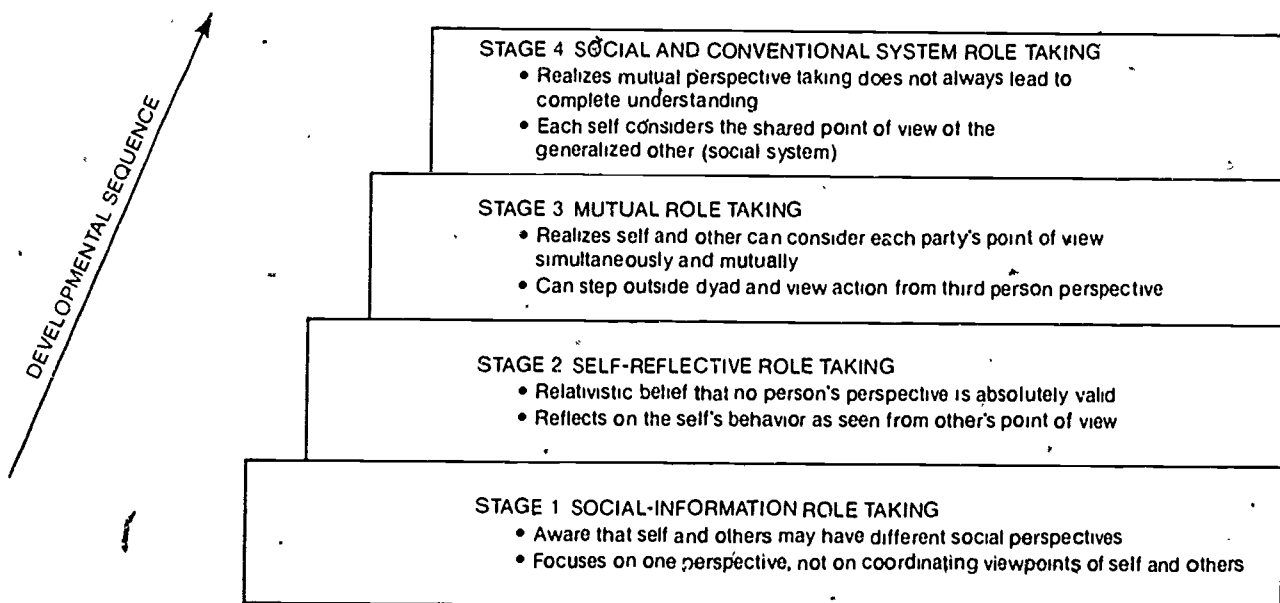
DEVELOPMENTAL SEQUENCE

STAGE 4 SOCIAL AND CONVENTIONAL SYSTEM ROLE TAKING
• Realizes mutual perspective taking does not always lead to complete understanding
• Each self considers the shared point of view of the generalized other (social system)

STAGE 3 MUTUAL ROLE TAKING
• Realizes self and other can consider each party's point of view simultaneously and mutually
• Can step outside dyad and view action from third person perspective

STAGE 2 SELF-REFLECTIVE ROLE TAKING
• Relativistic belief that no person's perspective is absolutely valid
• Reflects on the self's behavior as seen from other's point of view

STAGE 1 SOCIAL-INFORMATION ROLE TAKING
• Aware that self and others may have different social perspectives
• Focuses on one perspective, not on coordinating viewpoints of self and others